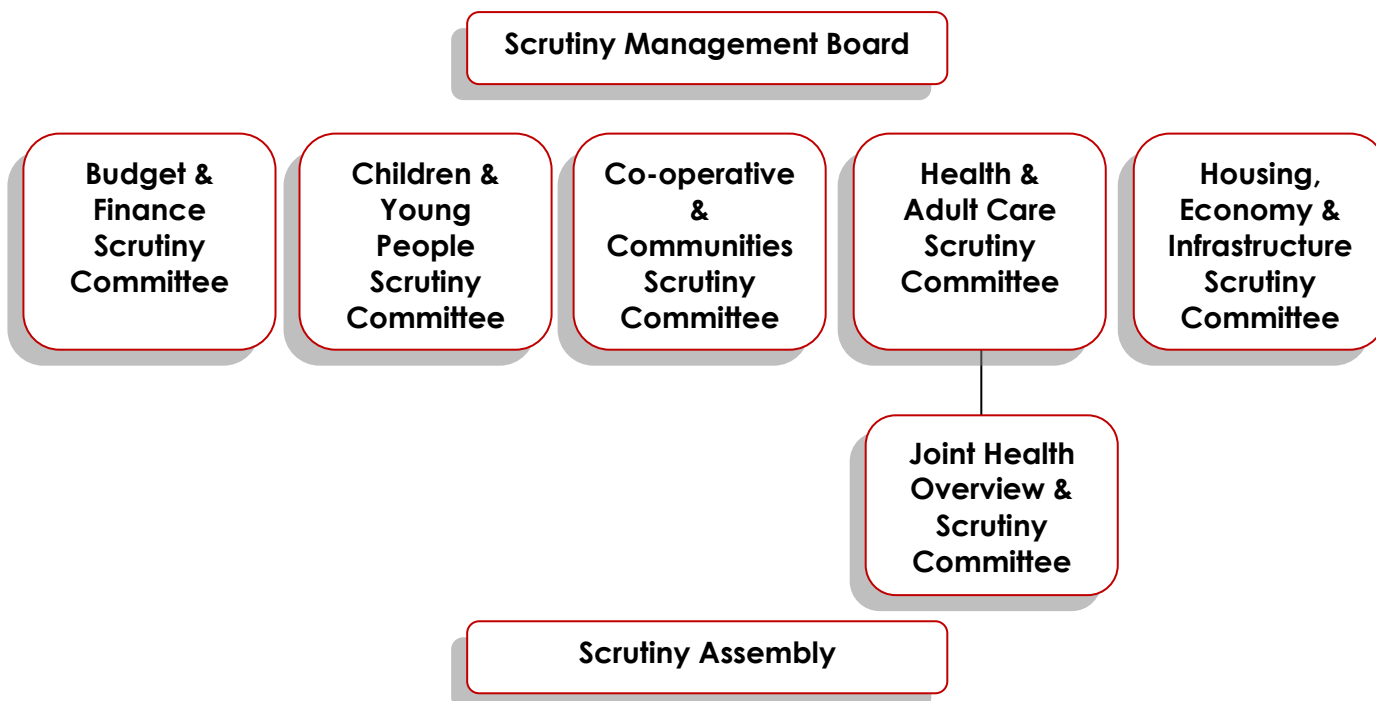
Scrutiny Management Board

Budget & Finance Scrutiny Committee

Children & Young People Scrutiny Committee

Co-operative & Communities Scrutiny Committee

Health & Adult Care Scrutiny Committee

Housing, Economy & Infrastructure Scrutiny Committee

Joint Health Overview & Scrutiny Committee

Scrutiny Assembly